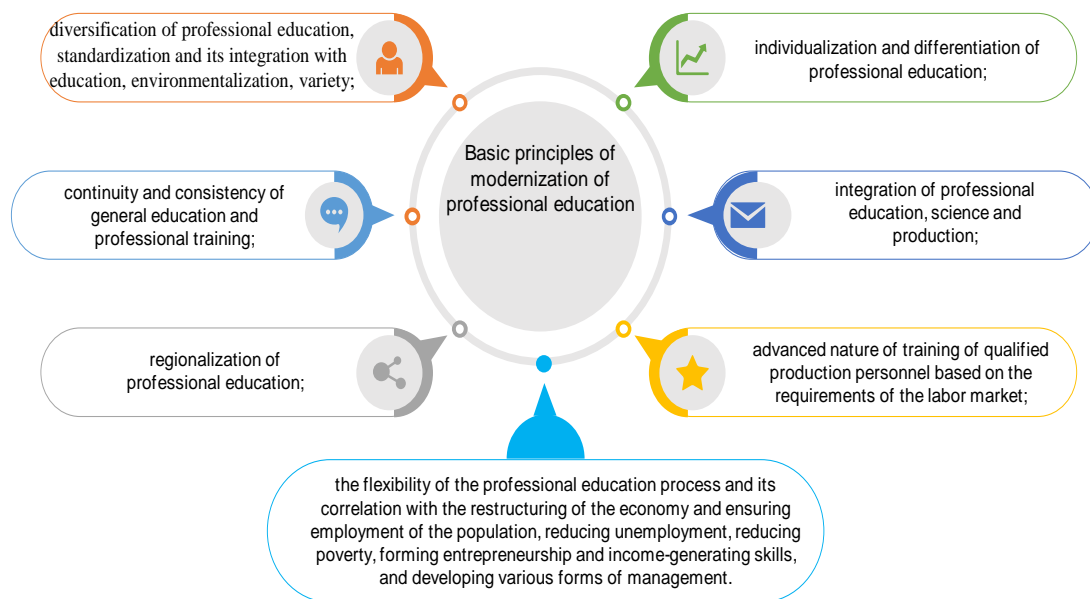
Basic principles of modernization of professional education

diversification of professional education, standardization and its integration with education, environmentalization, variety;

individualization and differentiation of professional education;

continuity and consistency of general education and professional training;

integration of professional education, science and production;

regionalization of professional education;

advanced nature of training of qualified production personnel based on the requirements of the labor market;

the flexibility of the professional education process and its correlation with the restructuring of the economy and ensuring employment of the population, reducing unemployment, reducing poverty, forming entrepreneurship and income-generating skills, and developing various forms of management.